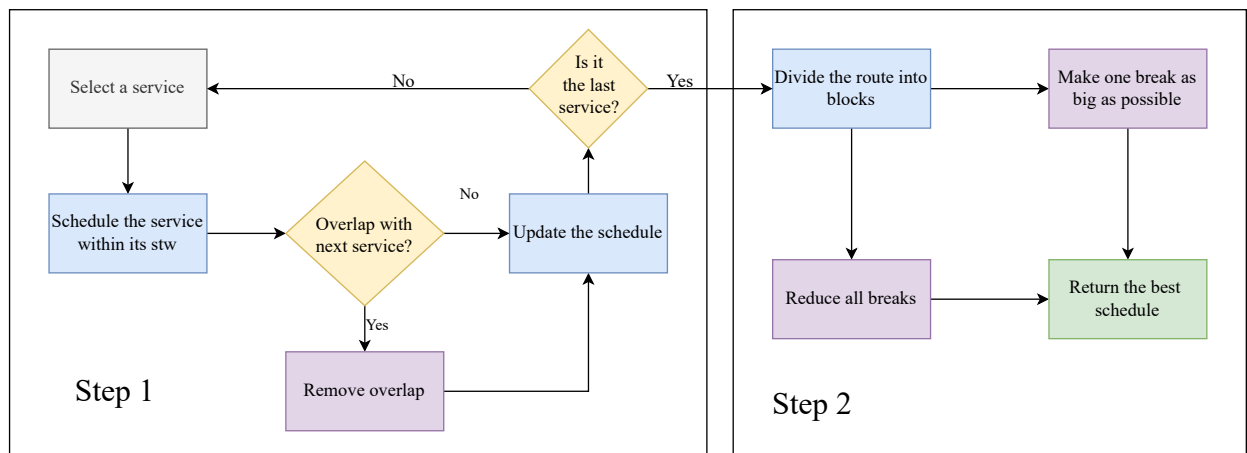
Select a service

No

Is it the last service?

Yes

Schedule the service within its stw

Overlap with next service?

No

Update the schedule

Yes

Remove overlap

Step 1

Divide the route into blocks

Make one break as big as possible

Reduce all breaks

Return the best schedule

Step 2